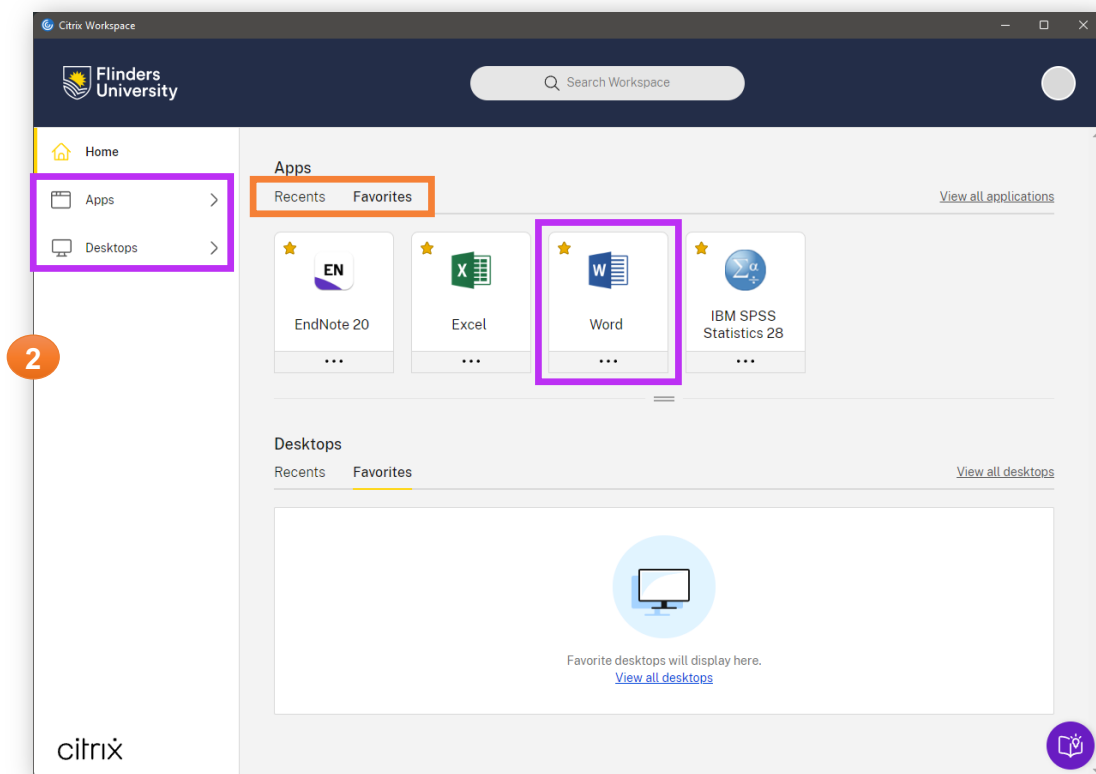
Citrix Workspace

Flinders University

Search Workspace

Home

Apps

Desktops

2

citrix

Apps

Recents Favorites

View all applications

EN

EndNote 20

•••

Excel

•••

Word

•••

IBM SPSS Statistics 28

•••

Desktops

Recents Favorites

View all desktops

Favorite desktops will display here.

View all desktops